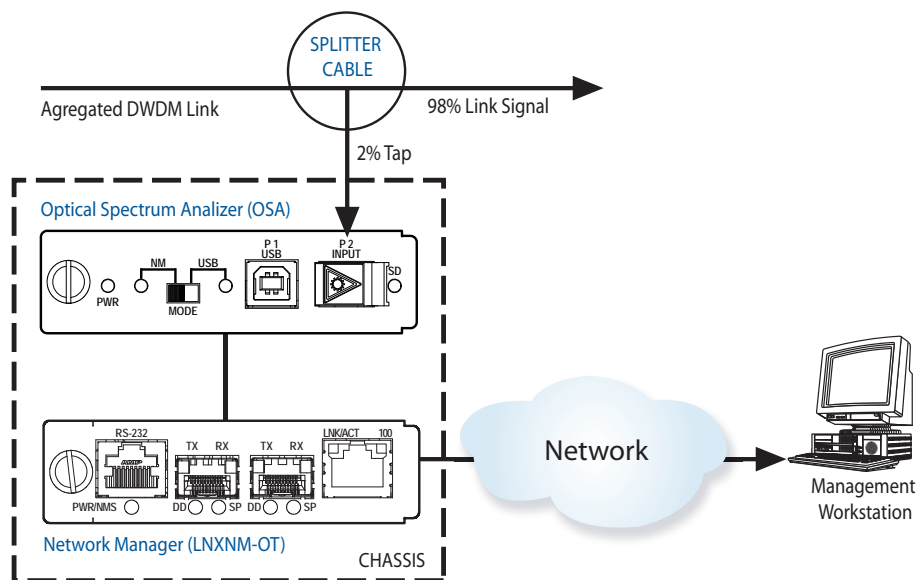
SPLITTER CABLE

Agregated DWDM Link

98% Link Signal

2% Tap

Optical Spectrum Analizer (OSA)

NM

USB

PWR

MODE

P 1 USB

P 2 INPUT

SD

RS-232

AMP

TX RX

TX RX

LNK/ACT 100

PWR/NMS

DD SP DD SP

Network Manager (LNXNM-OT)

CHASSIS

Network

Management Workstation